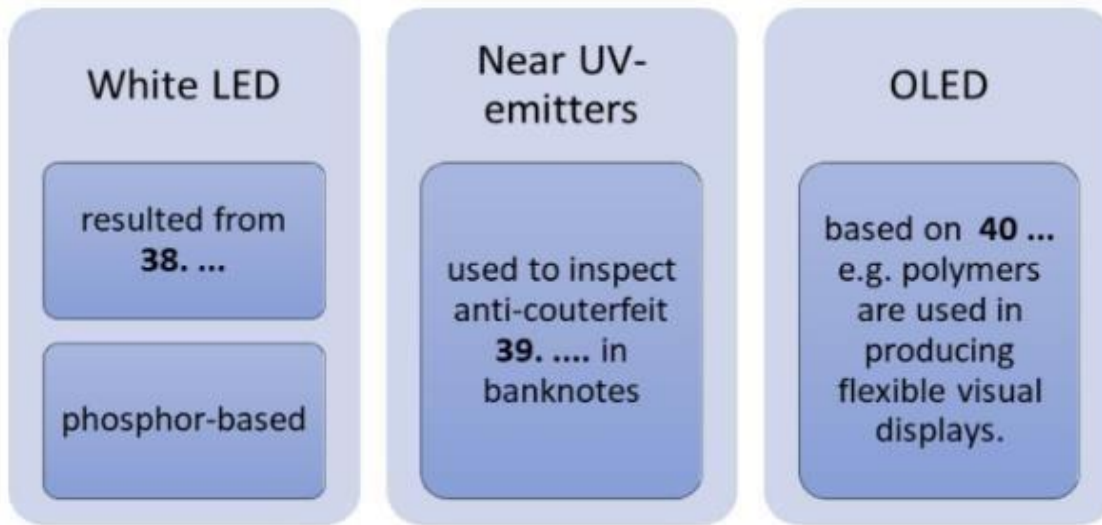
White LED

resulted from **38. ...**

phosphor-based

Near UV-emitters

used to inspect anti-couterfeit **39. ....** in banknotes

OLED

based on **40 ...** e.g. polymers are used in producing flexible visual displays.